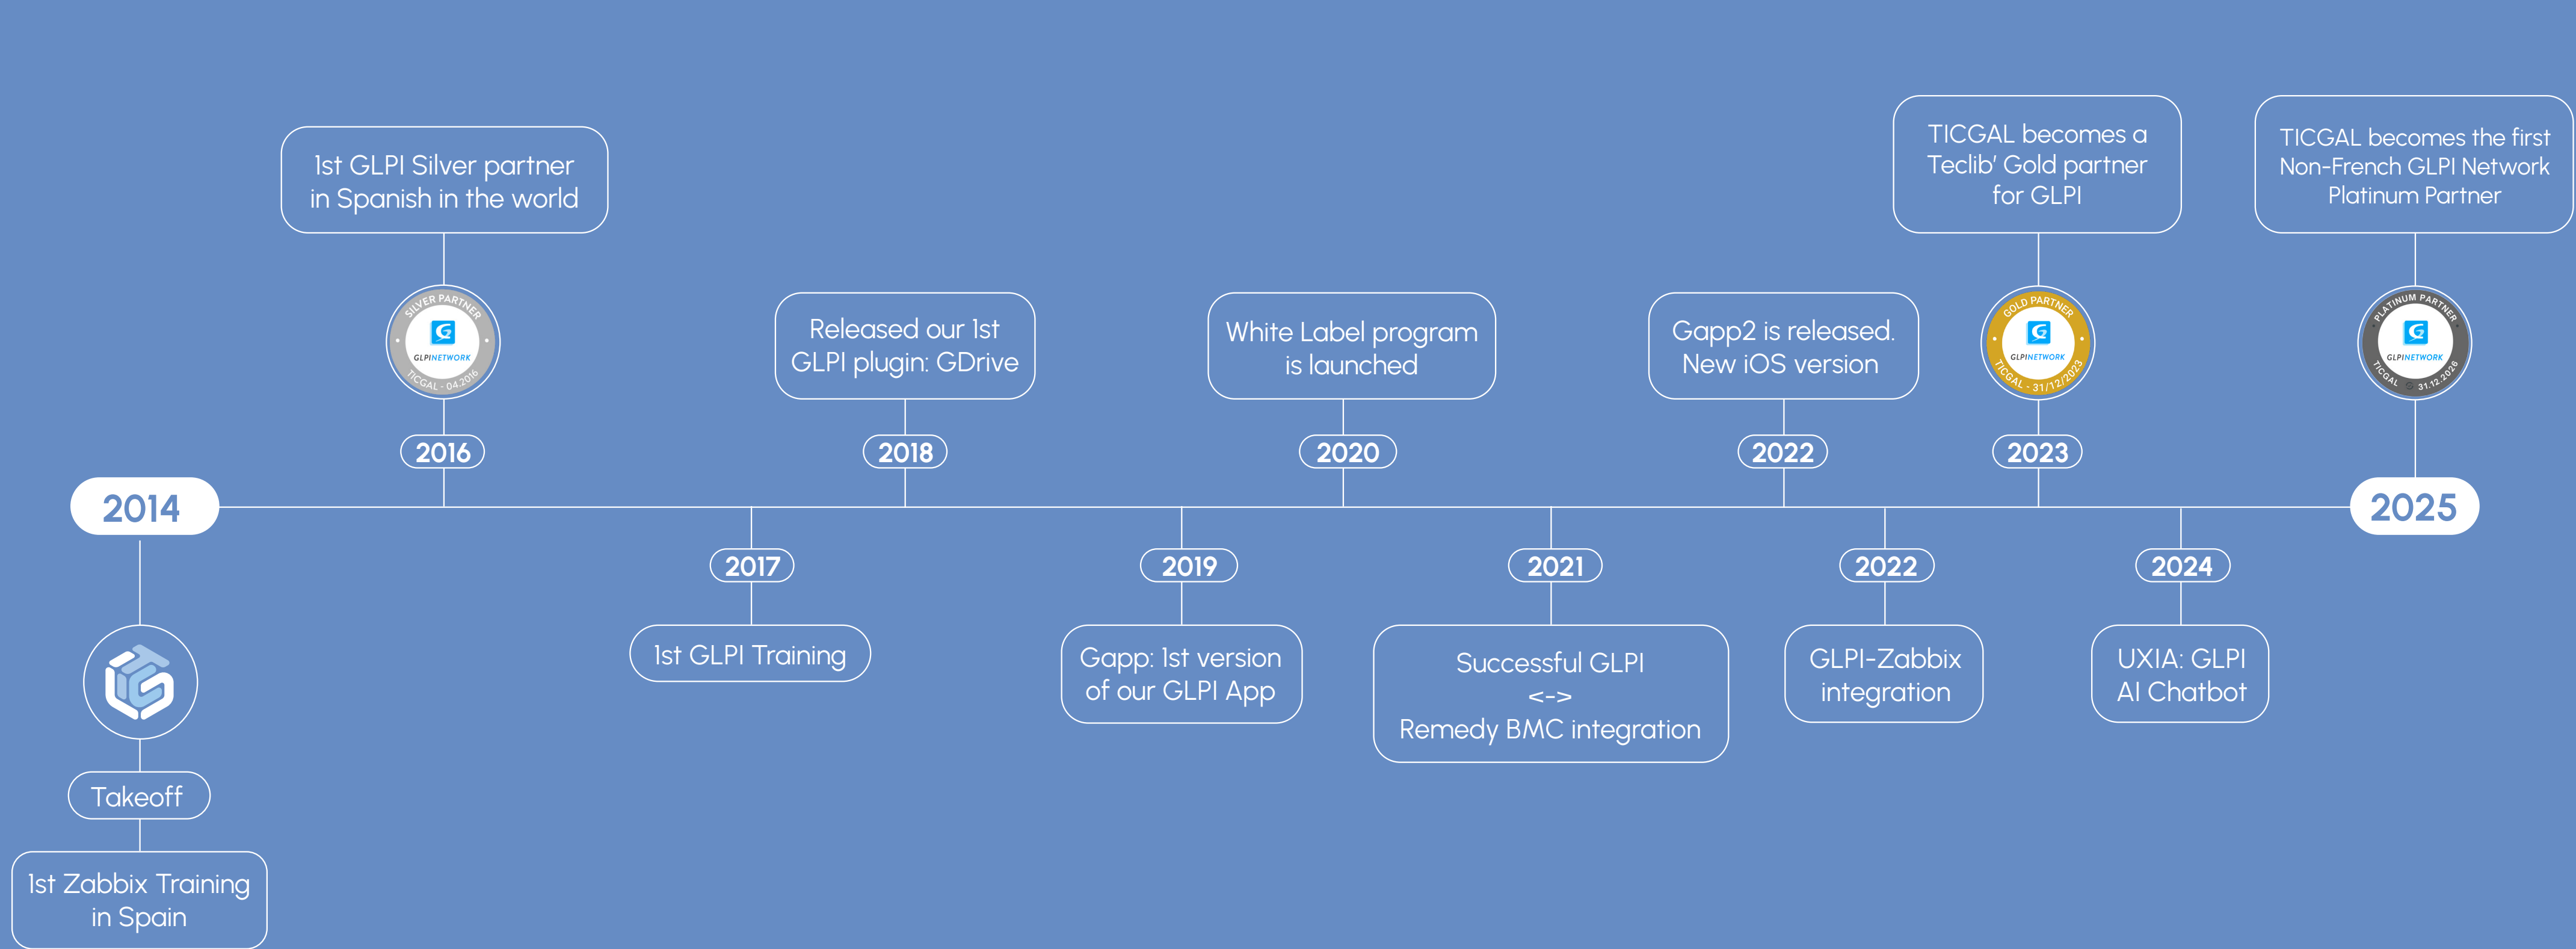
1st GLPI Silver partner in Spanish in the world

SILVER PARTNER
GLPI NETWORK
TICGAL - 04.2016

2016

Released our 1st GLPI plugin: GDrive

2018

White Label program is launched

2020

Gapp2 is released. New iOS version

2022

TICGAL becomes a Teclib' Gold partner for GLPI

GOLD PARTNER
GLPI NETWORK
TICGAL - 31/12/2023

2023

TICGAL becomes the first Non-French GLPI Network Platinum Partner

PLATINUM PARTNER
GLPI NETWORK
TICGAL 31.12.2026

2014

2025

2017

1st GLPI Training

2019

Gapp: 1st version of our GLPI App

2021

Successful GLPI <-> Remedy BMC integration

2022

GLPI-Zabbix integration

2024

UXIA: GLPI AI Chatbot

Takeoff

1st Zabbix Training in Spain